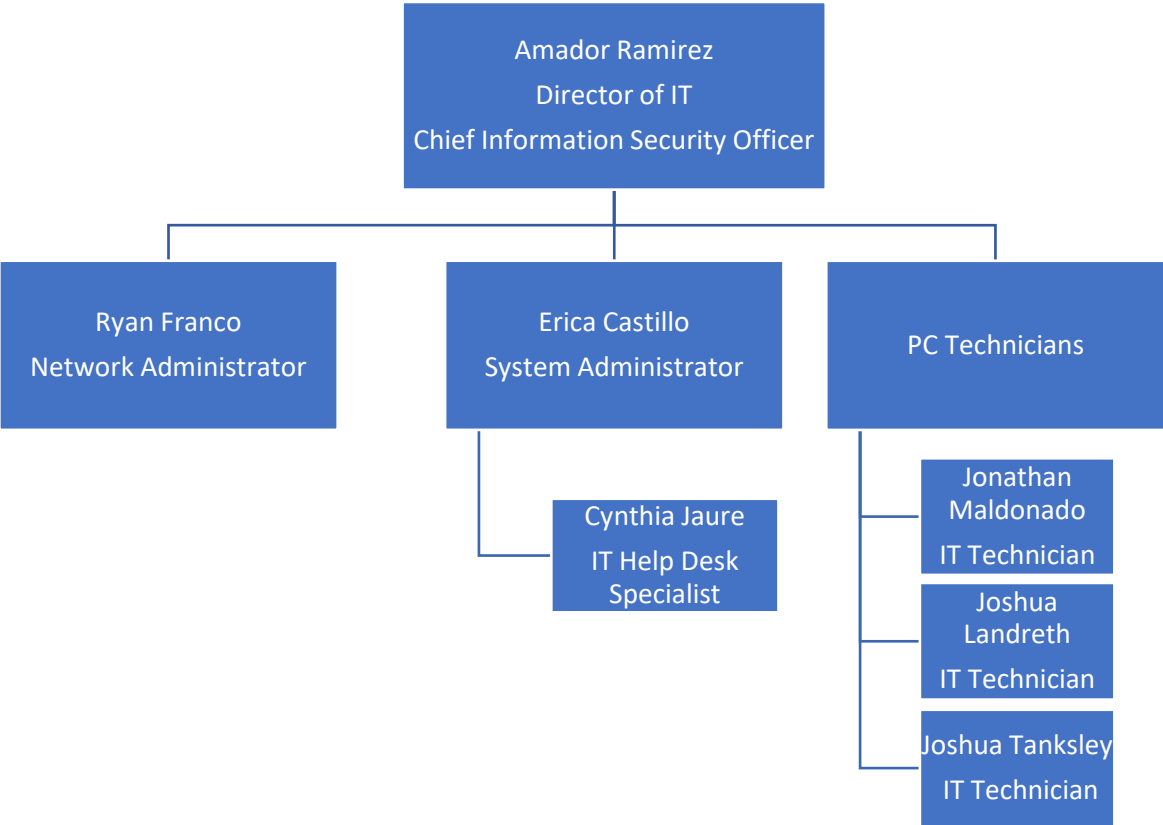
Amador Ramirez
Director of IT
Chief Information Security Officer

Ryan Franco
Network Administrator

Erica Castillo
System Administrator

PC Technicians

Cynthia Jaure
IT Help Desk Specialist

Jonathan Maldonado
IT Technician

Joshua Landreth
IT Technician

Joshua Tanksley
IT Technician